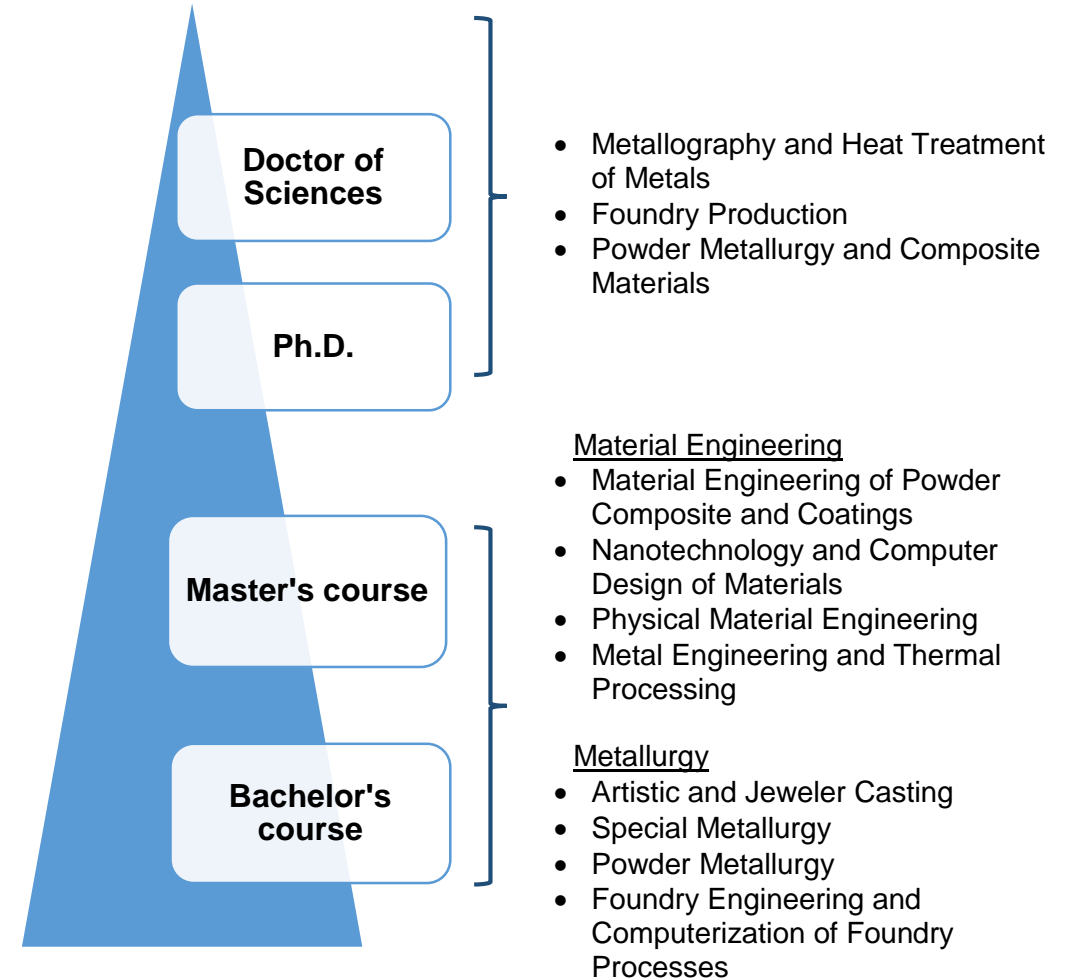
Doctor of Sciences

Ph.D.

Master's course

Bachelor's course

- Metallography and Heat Treatment of Metals
- Foundry Production
- Powder Metallurgy and Composite Materials

Material Engineering
- Material Engineering of Powder Composite and Coatings
- Nanotechnology and Computer Design of Materials
- Physical Material Engineering
- Metal Engineering and Thermal Processing

Metallurgy
- Artistic and Jeweler Casting
- Special Metallurgy
- Powder Metallurgy
- Foundry Engineering and Computerization of Foundry Processes